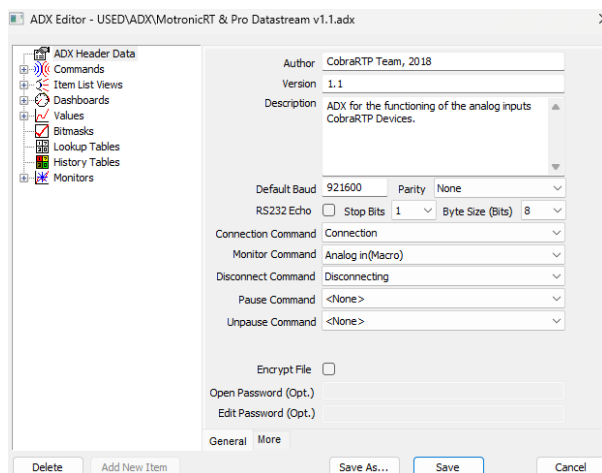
ADX Editor - USED\ADX\MotronicRT & Pro Datastream v1.1.adx

ADX Header Data
Commands
Item List Views
Dashboards
Values
Bitmasks
Lookup Tables
History Tables
Monitors

Author CobraRTP Team, 2018
Version 1.1
Description ADX for the functioning of the analog inputs CobraRTP Devices.

Default Baud 921600
Parity None
RS232 Echo
Stop Bits 1
Byte Size (Bits) 8
Connection Command Connection
Monitor Command Analog in(Macro)
Disconnect Command Disconnecting
Pause Command <None>
Unpause Command <None>

Encrypt File
Open Password (Opt.)
Edit Password (Opt.)

General More

Delete Add New Item Save As... Save Cancel